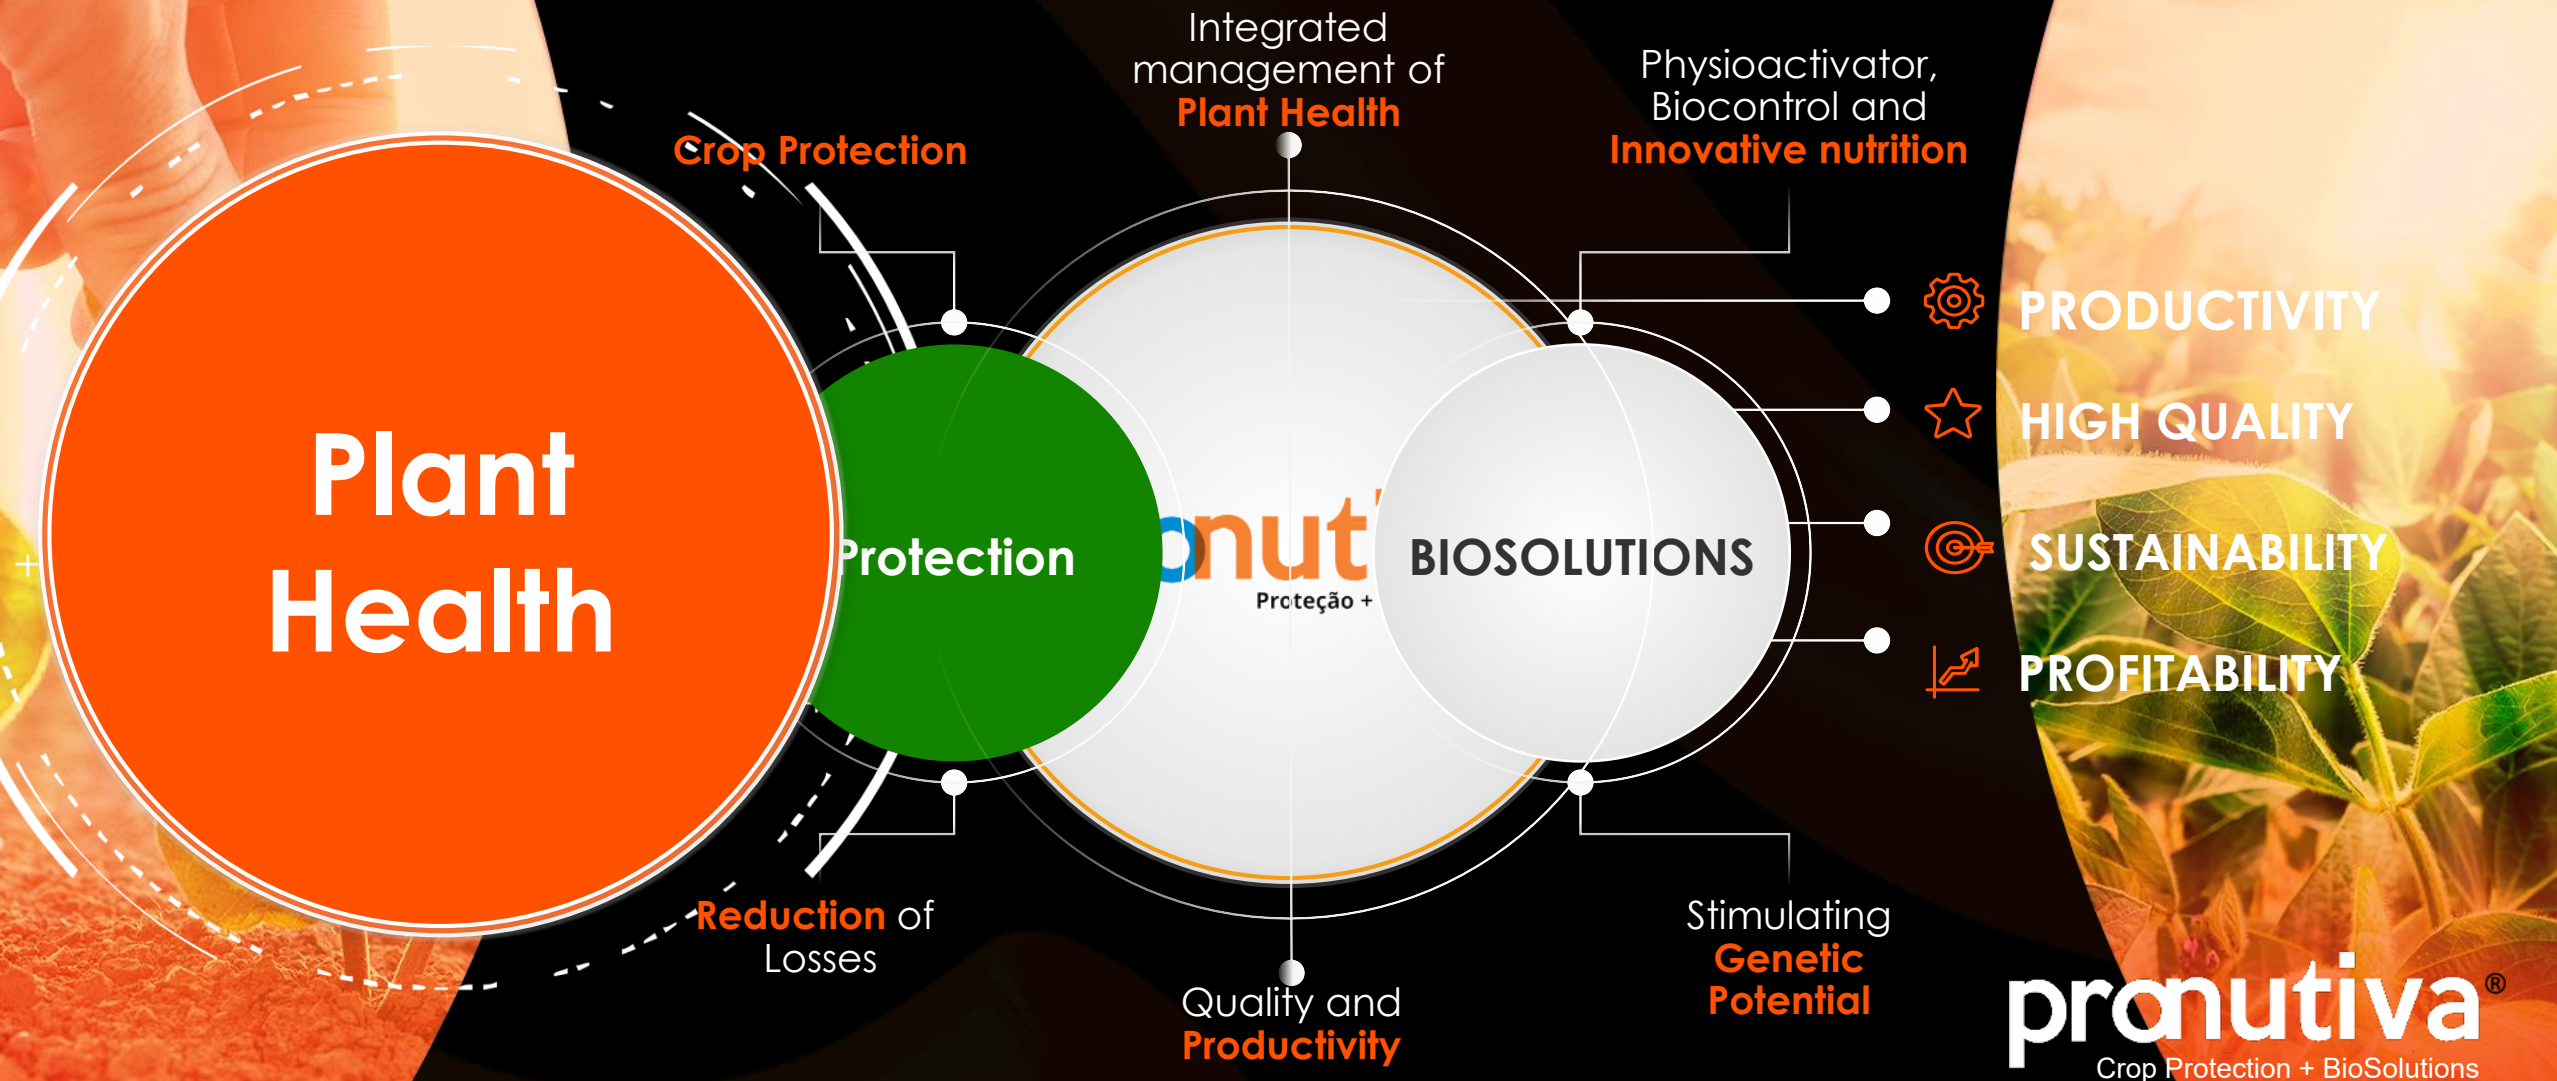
Integrated management of Plant Health

Physioactivator, Biocontrol and Innovative nutrition

Crop Protection

Plant Health

Protection

nut

Proteção +

BIOSOLUTIONS

PRODUCTIVITY

HIGH QUALITY

SUSTAINABILITY

PROFITABILITY

Reduction of Losses

Quality and Productivity

Stimulating Genetic Potential

pronutiva®
Crop Protection + BioSolutions